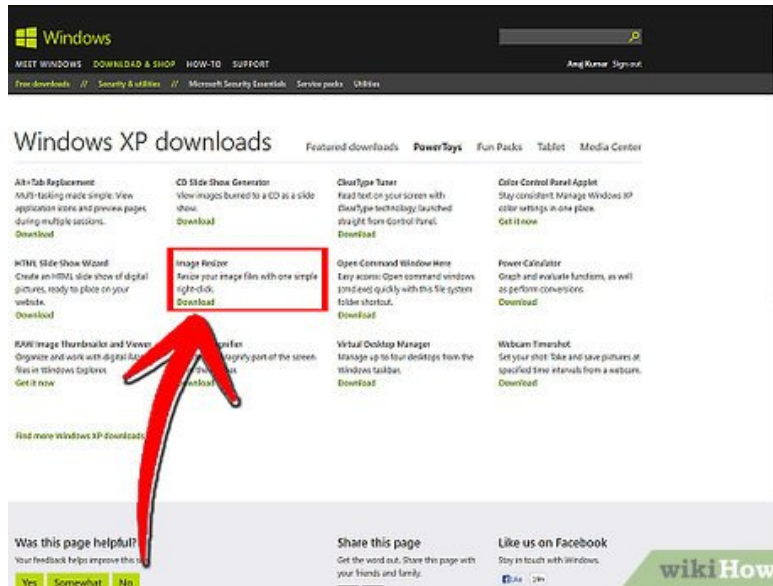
Windows

MEET WINDOWS DOWNLOAD & SHOP HOW-TO SUPPORT

Anuj Kumar Sign out

Free downloads // Security & utilities // Microsoft Security Essentials Service packs Utilities

Windows XP downloads

Featured downloads PowerToys Fun Packs Tablet Media Center

Alt+Tab Replacement
Multi-tasking made simple: View application icons and preview pages during multiple sessions.
Download

CD Slide Show Generator
View images burned to a CD as a slide show.
Download

ClearType Tuner
Read text on your screen with ClearType technology launched straight from Control Panel.
Download

Color Control Panel Applet
Stay consistent: Manage Windows XP color settings in one place.
Get it now

HTML Slide Show Wizard
Create an HTML slide show of digital pictures, ready to place on your website.
Download

Image Resizer
Resize your image files with one simple right-click.
Download

Open Command Window Here
Easy access: Open command windows (cmd.exe) quickly with this file system folder shortcut.
Download

Power Calculator
Graph and evaluate functions, as well as perform conversions.
Download

RAW Image Thumbnailer and Viewer
Organize and work with digital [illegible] files in Windows Explorer
Get it now

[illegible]gnifier
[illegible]agnify part of the screen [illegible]
Download

Virtual Desktop Manager
Manage up to four desktops from the Windows taskbar.
Download

Webcam Timershot
Set your shot: Take and save pictures at specified time intervals from a webcam.
Download

Find more Windows XP downloads

Was this page helpful?
Your feedback helps improve this s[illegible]
Yes Somewhat No

Share this page
Get the word out. Share this page with your friends and family.

Like us on Facebook
Stay in touch with Windows.

wikiHow